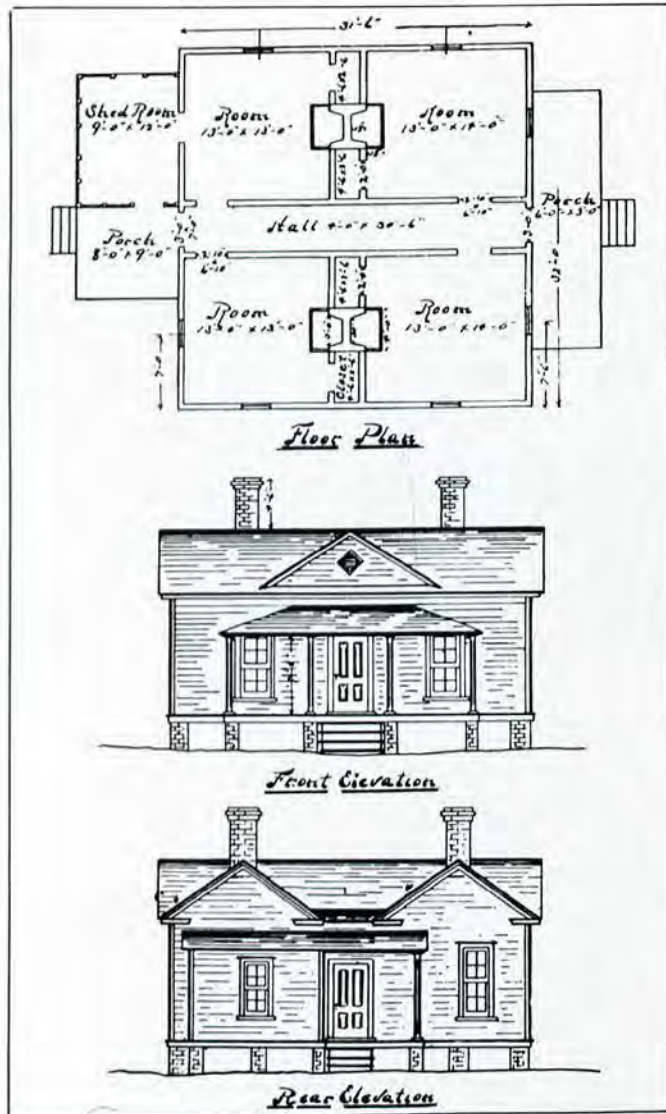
31'-6"

Shed Room 9'-0" x 13'-0"

Room 13'-0" x 15'-0"

Room 13'-0" x 14'-0"

Porch 8'-0" x 9'-0"

Hall 4'-0" x 30'-6"

Porch 6'-0" x 33'-0"

Room 13'-0" x 15'-0"

Room 13'-0" x 14'-0"

Closet

Floor Plan

Front Elevation

Rear Elevation